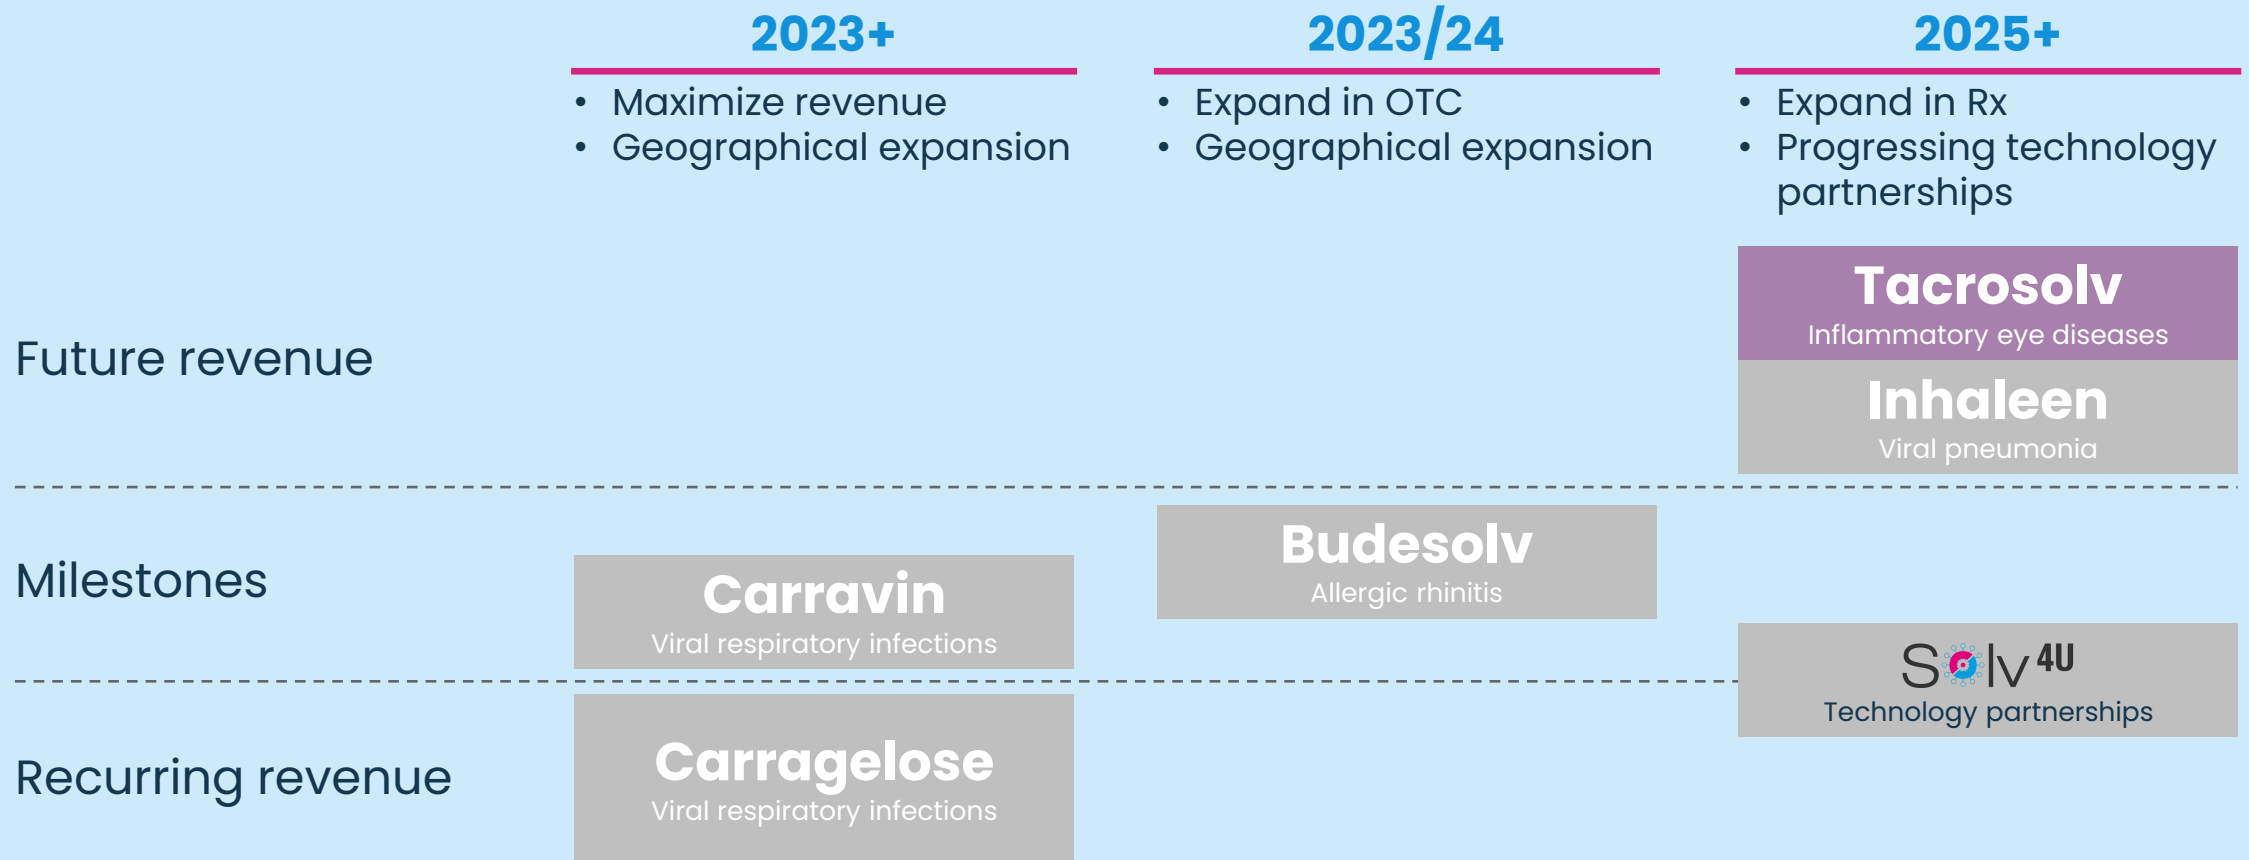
2023+

- Maximize revenue
- Geographical expansion

2023/24

- Expand in OTC
- Geographical expansion

2025+

- Expand in Rx
- Progressing technology partnerships

Future revenue

Tacrosolv
Inflammatory eye diseases

Inhaleen
Viral pneumonia

Milestones

Budesolv
Allergic rhinitis

Carravin
Viral respiratory infections

Solv 4U
Technology partnerships

Recurring revenue

Carragelose
Viral respiratory infections